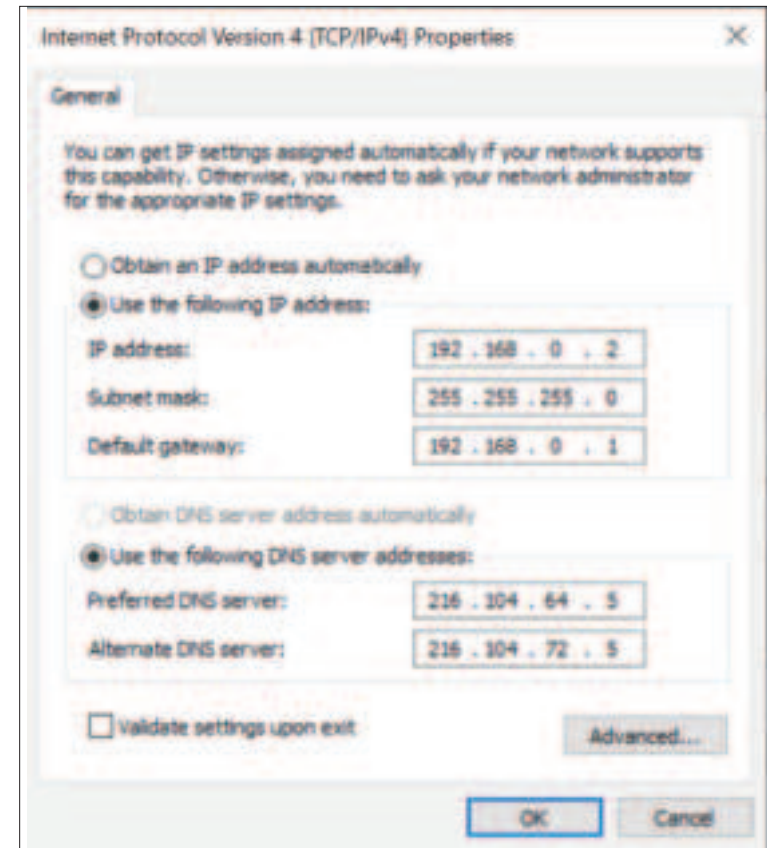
Internet Protocol Version 4 (TCP/IPv4) Properties

×

General

You can get IP settings assigned automatically if your network supports this capability. Otherwise, you need to ask your network administrator for the appropriate IP settings.

Obtain an IP address automatically

Use the following IP address:

IP address: 192 . 168 . 0 . 2

Subnet mask: 255 . 255 . 255 . 0

Default gateway: 192 . 168 . 0 . 1

Obtain DNS server address automatically

Use the following DNS server addresses:

Preferred DNS server: 216 . 104 . 64 . 5

Alternate DNS server: 216 . 104 . 72 . 5

Validate settings upon exit

Advanced...

OK

Cancel